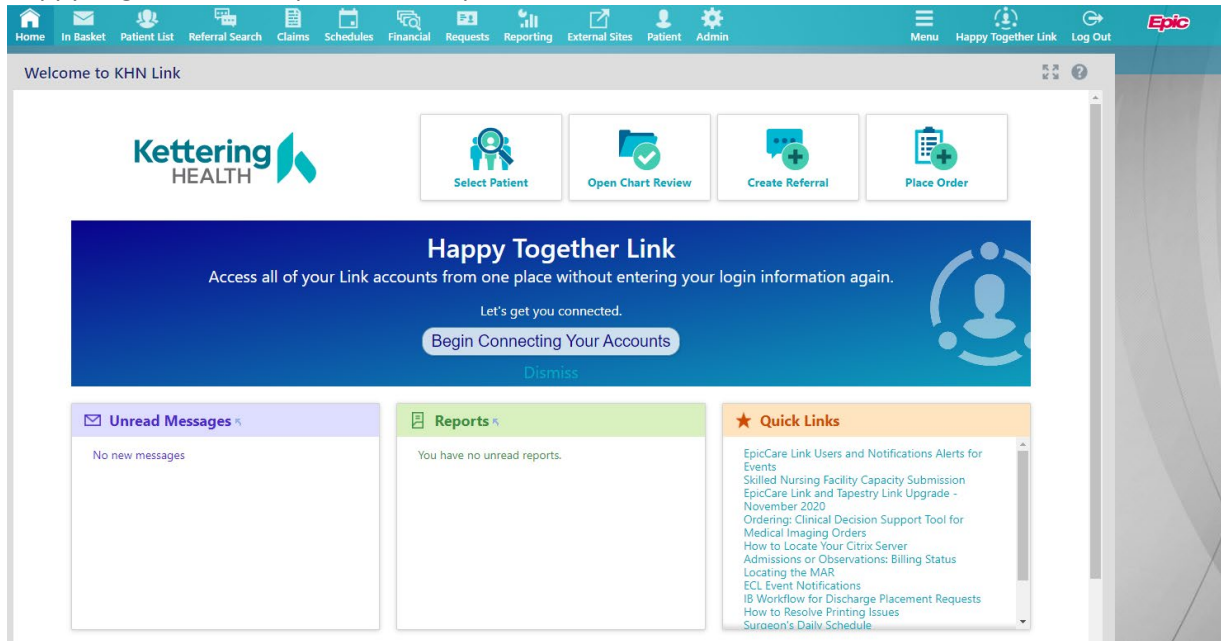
Home In Basket Patient List Referral Search Claims Schedules Financial Requests Reporting External Sites Patient Admin Menu Happy Together Link Log Out Epic

Welcome to KHN Link

Kettering HEALTH

Select Patient
Open Chart Review
Create Referral
Place Order

Happy Together Link
Access all of your Link accounts from one place without entering your login information again.
Let's get you connected.
Begin Connecting Your Accounts
Dismiss

Unread Messages
No new messages

Reports
You have no unread reports.

Quick Links
EpicCare Link Users and Notifications Alerts for Events
Skilled Nursing Facility Capacity Submission
EpicCare Link and Tapestry Link Upgrade - November 2020
Ordering: Clinical Decision Support Tool for Medical Imaging Orders
How to Locate Your Citrix Server
Admissions or Observations: Billing Status
Locating the MAR
ECL Event Notifications
IB Workflow for Discharge Placement Requests
How to Resolve Printing Issues
Surgeon's Daily Schedule